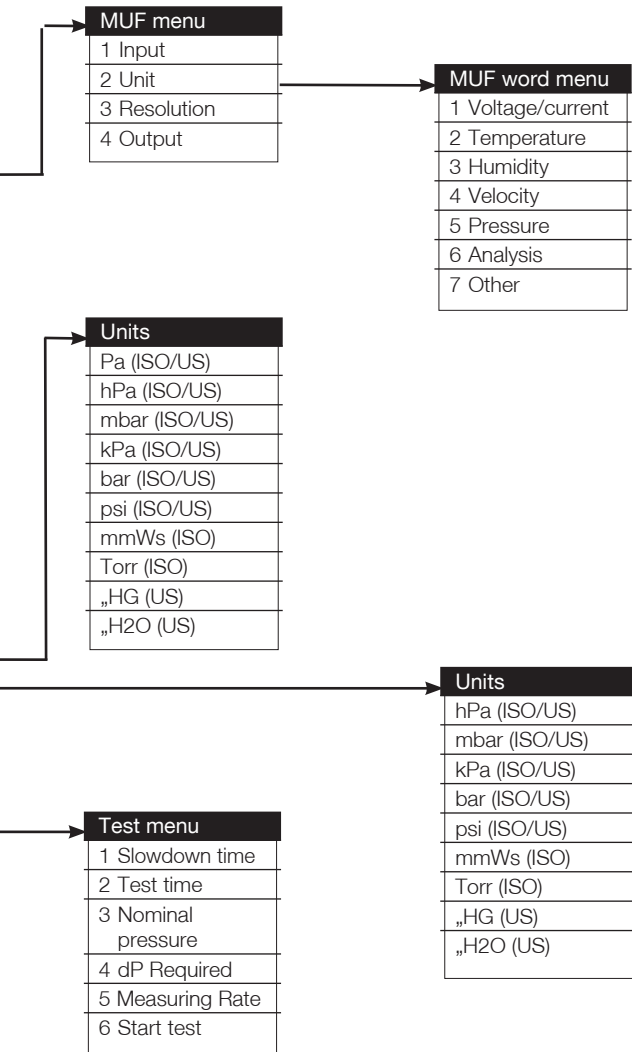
MUF menu
1 Input
2 Unit
3 Resolution
4 Output

MUF word menu
1 Voltage/current
2 Temperature
3 Humidity
4 Velocity
5 Pressure
6 Analysis
7 Other

Units
Pa (ISO/US)
hPa (ISO/US)
mbar (ISO/US)
kPa (ISO/US)
bar (ISO/US)
psi (ISO/US)
mmWs (ISO)
Torr (ISO)
„HG (US)
„H2O (US)

Units
hPa (ISO/US)
mbar (ISO/US)
kPa (ISO/US)
bar (ISO/US)
psi (ISO/US)
mmWs (ISO)
Torr (ISO)
„HG (US)
„H2O (US)

Test menu
1 Slowdown time
2 Test time
3 Nominal pressure
4 dP Required
5 Measuring Rate
6 Start test